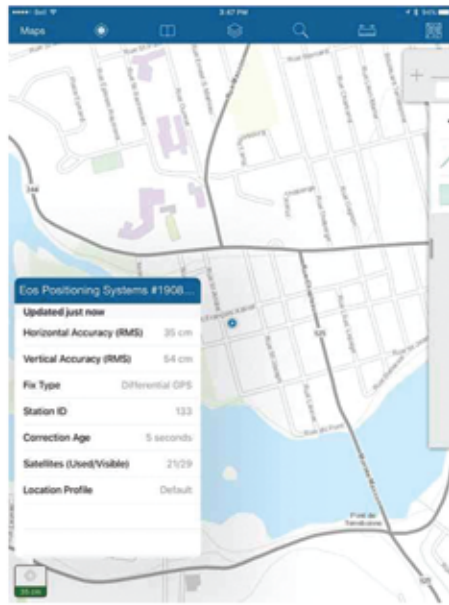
3:47 PM

Maps

+

244

Eos Positioning Systems #1908...

Updated just now

Horizontal Accuracy (RMS) 35 cm

Vertical Accuracy (RMS) 54 cm

Fix Type Differential GPS

Station ID 133

Correction Age 5 seconds

Satellites (Used/Visible) 21/29

Location Profile Default

125

35 cm